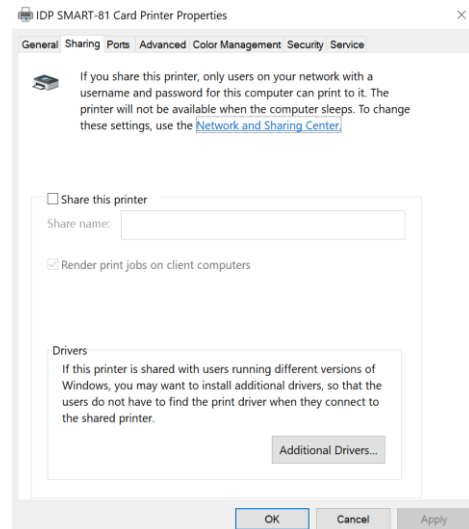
IDP SMART-81 Card Printer Properties

×

General Sharing Ports Advanced Color Management Security Service

If you share this printer, only users on your network with a username and password for this computer can print to it. The printer will not be available when the computer sleeps. To change these settings, use the Network and Sharing Center.

Share this printer

Share name:

Render print jobs on client computers

Drivers

If this printer is shared with users running different versions of Windows, you may want to install additional drivers, so that the users do not have to find the print driver when they connect to the shared printer.

Additional Drivers...

OK Cancel Apply